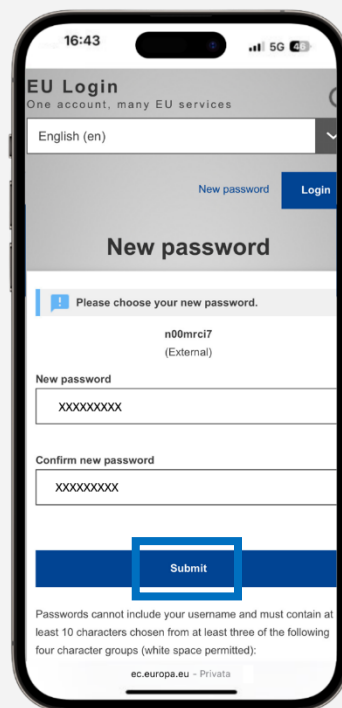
16:43

5G 40

EU Login
One account, many EU services

English (en)

New password

Login

New password

Please choose your new password.

n00mrci7
(External)

New password

XXXXXXXXX

Confirm new password

XXXXXXXXX

Submit

Passwords cannot include your username and must contain at least 10 characters chosen from at least three of the following four character groups (white space permitted):

ec.europa.eu - Privata